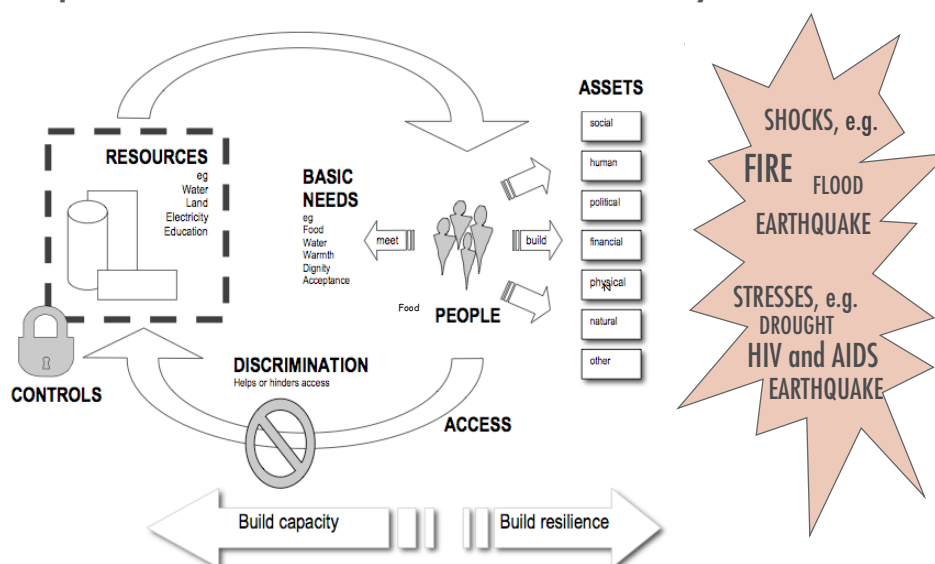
RESOURCES
eg
Water
Land
Electricity
Education

CONTROLS

BASIC NEEDS
eg
Food
Water
Warmth
Dignity
Acceptance

meet

build

Food

PEOPLE

ASSETS
social
human
political
financial
physical
natural
other

DISCRIMINATION
Helps or hinders access

ACCESS

SHOCKS, e.g.
FIRE
FLOOD
EARTHQUAKE

STRESSES, e.g.
DROUGHT
HIV and AIDS
EARTHQUAKE

Build capacity

Build resilience